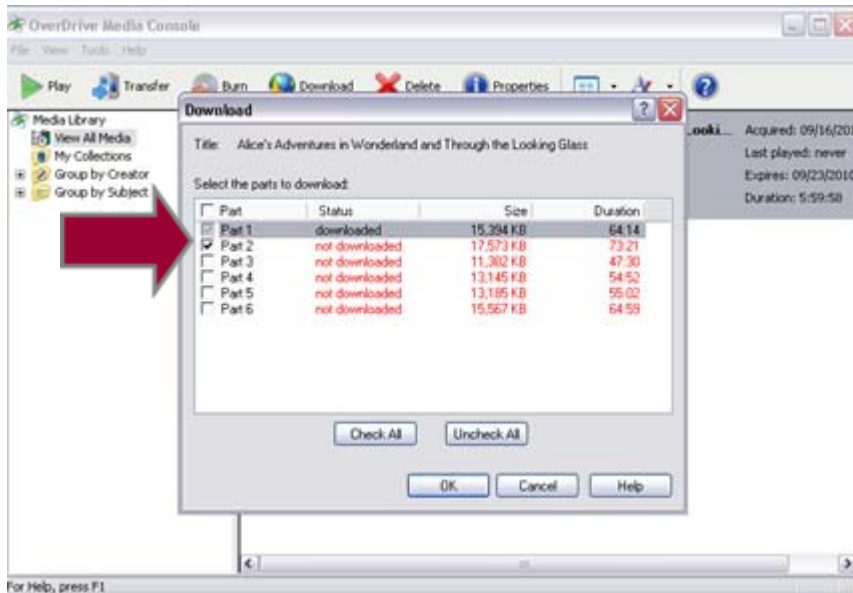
OverDrive Media Console

File View Tools Help

Play Transfer Burn Download Delete Properties

Media Library
View All Media
My Collections
Group by Creator
Group by Subject

Download

Title: Alice's Adventures in Wonderland and Through the Looking Glass

Select the parts to download:

| Part | Status | Size | Duration |
|---|---|---|---|
| Part 1 | downloaded | 15,394 KB | 64:14 |
| Part 2 | not downloaded | 17,573 KB | 73:21 |
| Part 3 | not downloaded | 11,302 KB | 47:30 |
| Part 4 | not downloaded | 13,145 KB | 54:52 |
| Part 5 | not downloaded | 13,185 KB | 55:02 |
| Part 6 | not downloaded | 15,567 KB | 64:59 |

Check All Uncheck All

OK Cancel Help

.ooki...
Acquired: 09/16/20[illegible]
Last played: never
Expires: 09/23/2010
Duration: 5:59:58

For Help, press F1